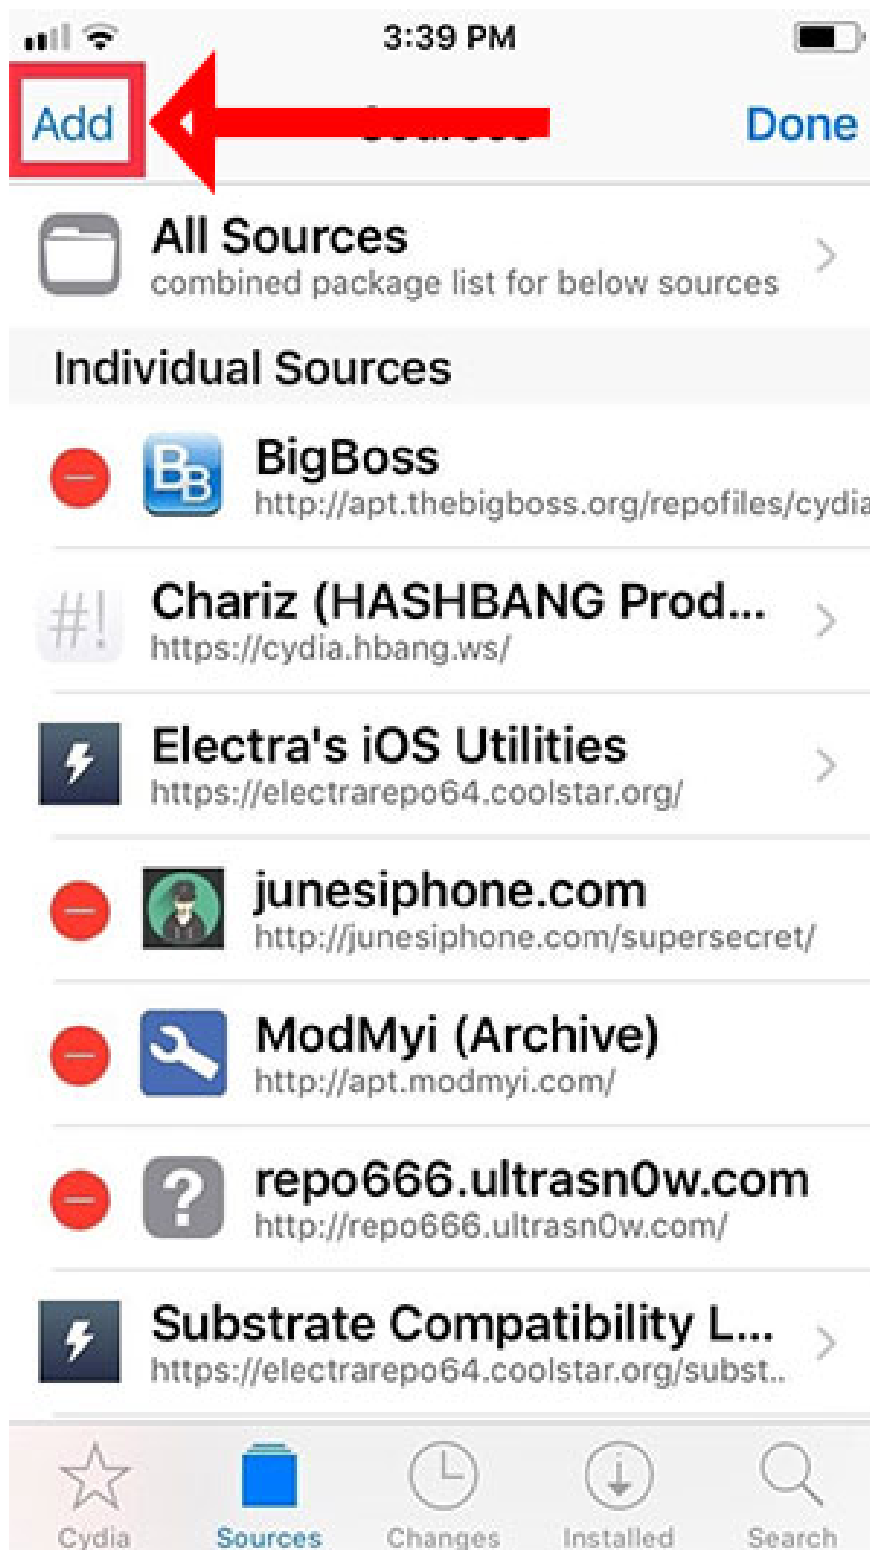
3:39 PM

Add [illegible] Done

All Sources
combined package list for below sources

Individual Sources

BigBoss
http://apt.thebigboss.org/repofiles/cydia

Chariz (HASHBANG Prod...
https://cydia.hbang.ws/

Electra's iOS Utilities
https://electrarepo64.coolstar.org/

junesiphone.com
http://junesiphone.com/supersecret/

ModMyi (Archive)
http://apt.modmyi.com/

repo666.ultrasn0w.com
http://repo666.ultrasn0w.com/

Substrate Compatibility L...
https://electrarepo64.coolstar.org/subst..

Cydia Sources Changes Installed Search